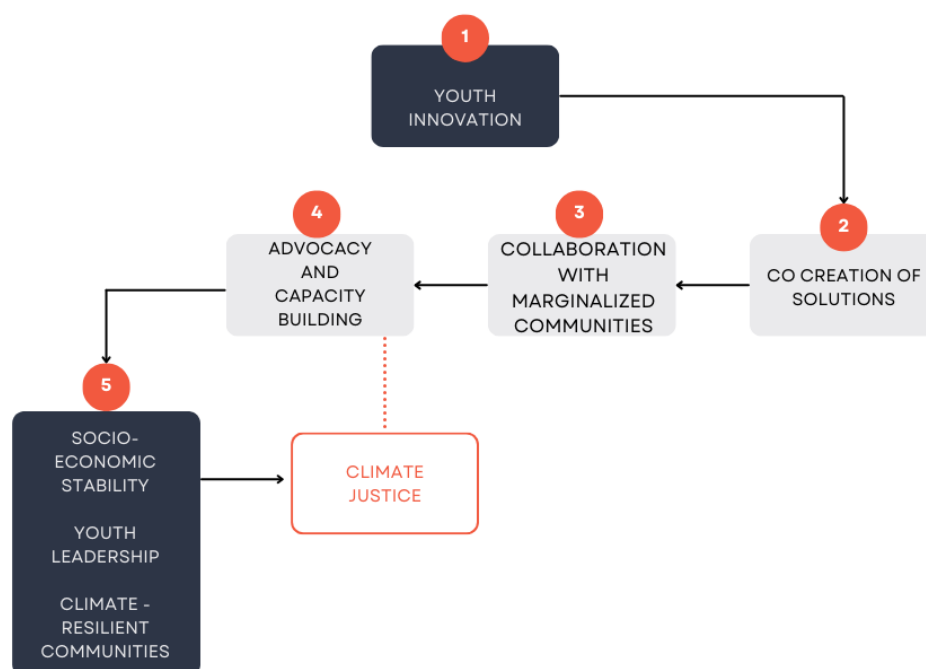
1

YOUTH INNOVATION

2

CO CREATION OF SOLUTIONS

3

COLLABORATION WITH MARGINALIZED COMMUNITIES

4

ADVOCACY AND CAPACITY BUILDING

5

SOCIO-ECONOMIC STABILITY

YOUTH LEADERSHIP

CLIMATE - RESILIENT COMMUNITIES

CLIMATE JUSTICE